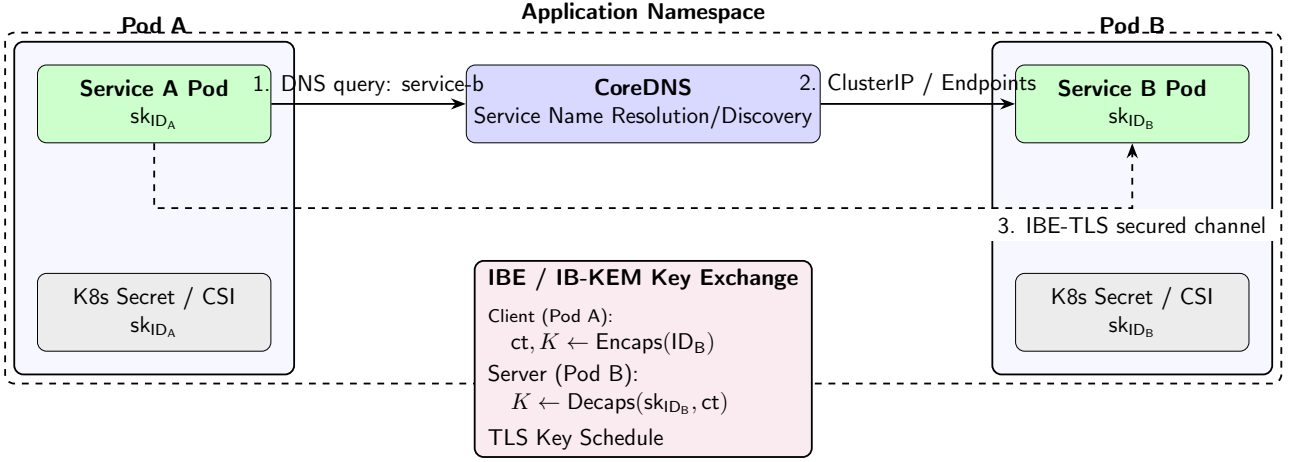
Application Namespace

Pod A

Service A Pod
$\mathsf{sk}_{\mathsf{ID}_\mathsf{A}}$

1. DNS query: service-b

CoreDNS
Service Name Resolution/Discovery

2. ClusterIP / Endpoints

Pod B

Service B Pod
$\mathsf{sk}_{\mathsf{ID}_\mathsf{B}}$

3. IBE-TLS secured channel

K8s Secret / CSI
$\mathsf{sk}_{\mathsf{ID}_\mathsf{A}}$

IBE / IB-KEM Key Exchange
Client (Pod A):
$\mathsf{ct}, K \leftarrow \mathsf{Encaps}(\mathsf{ID}_\mathsf{B})$
Server (Pod B):
$K \leftarrow \mathsf{Decaps}(\mathsf{sk}_{\mathsf{ID}_\mathsf{B}}, \mathsf{ct})$
TLS Key Schedule

K8s Secret / CSI
$\mathsf{sk}_{\mathsf{ID}_\mathsf{B}}$